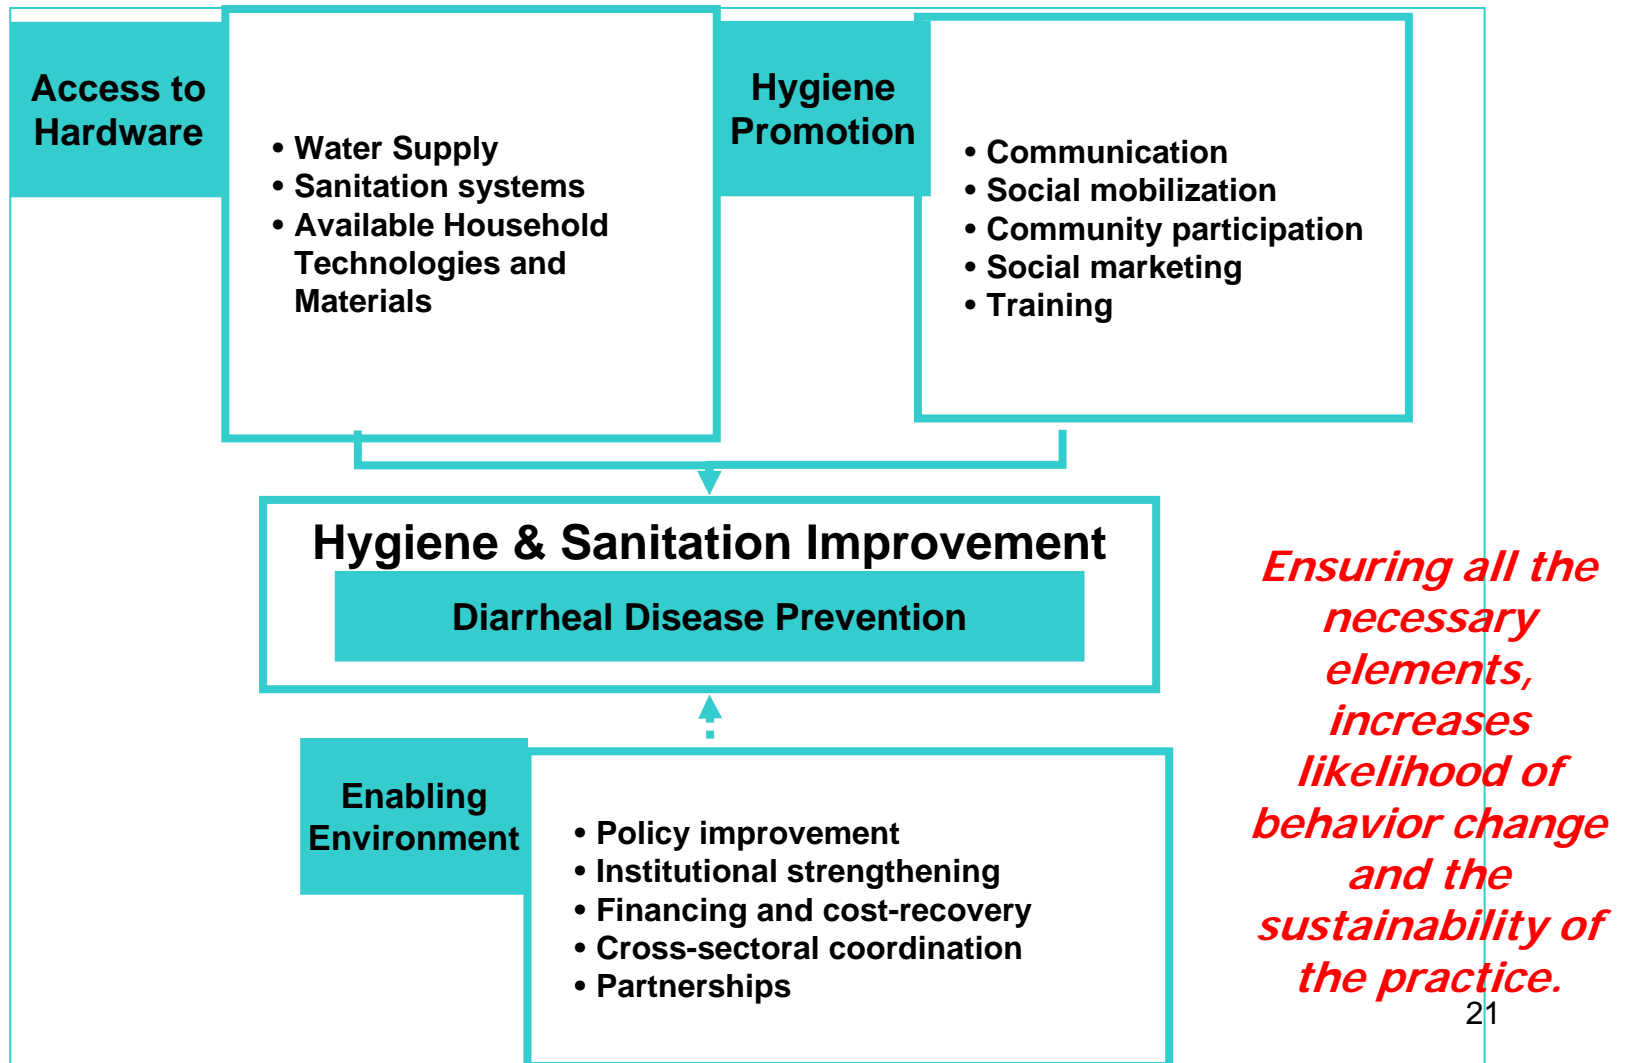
Access to Hardware

• Water Supply
• Sanitation systems
• Available Household Technologies and Materials

Hygiene Promotion

• Communication
• Social mobilization
• Community participation
• Social marketing
• Training

Hygiene & Sanitation Improvement

Diarrheal Disease Prevention

Enabling Environment

• Policy improvement
• Institutional strengthening
• Financing and cost-recovery
• Cross-sectoral coordination
• Partnerships

Ensuring all the necessary elements, increases likelihood of behavior change and the sustainability of the practice.

21